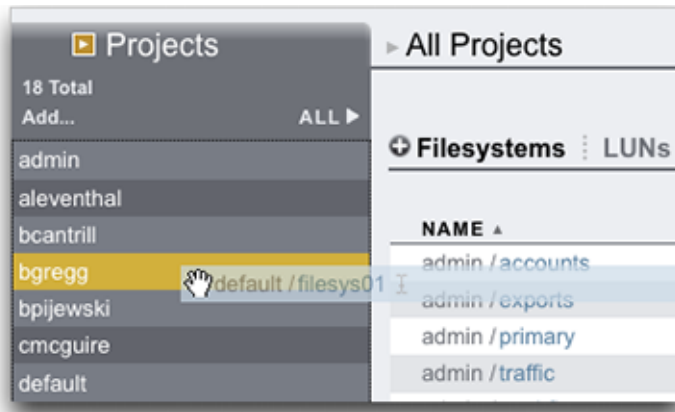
Projects
18 Total
Add...
ALL ▶
admin
aleventhal
bcantrill
bgregg
bpijewski
cmcguire
default

All Projects

Filesystems | LUNs

NAME ▲
admin / accounts
default / filesys01
admin / exports
admin / primary
admin / traffic